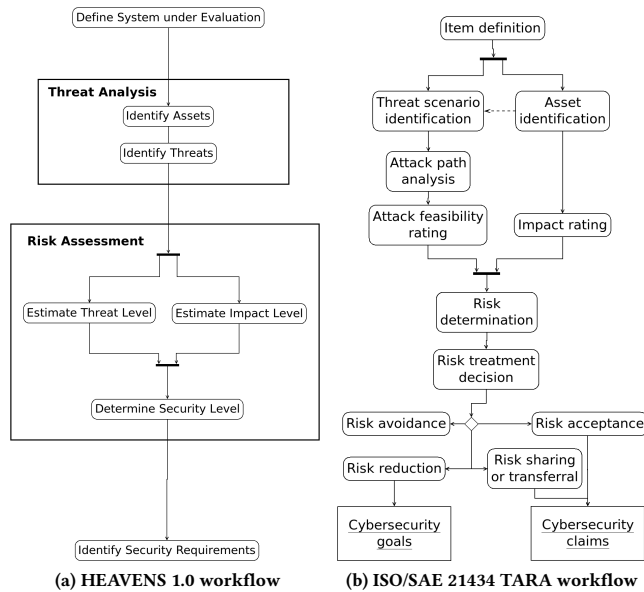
Define System under Evaluation

Threat Analysis

Identify Assets

Identify Threats

Risk Assessment

Estimate Threat Level

Estimate Impact Level

Determine Security Level

Identify Security Requirements

(a) HEAVENS 1.0 workflow

Item definition

Threat scenario identification

Asset identification

Attack path analysis

Attack feasibility rating

Impact rating

Risk determination

Risk treatment decision

Risk avoidance

Risk acceptance

Risk reduction

Risk sharing or transferral

Cybersecurity goals

Cybersecurity claims

(b) ISO/SAE 21434 TARA workflow